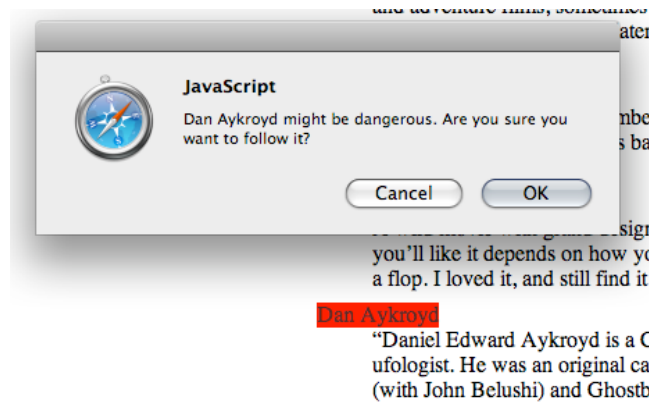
and adventure films, sometimes

JavaScript

Dan Aykroyd might be dangerous. Are you sure you want to follow it?

Cancel

OK

you'll like it depends on how y
a flop. I loved it, and still find it

Dan Aykroyd

"Daniel Edward Aykroyd is a
ufologist. He was an original ca
(with John Belushi) and Ghostb